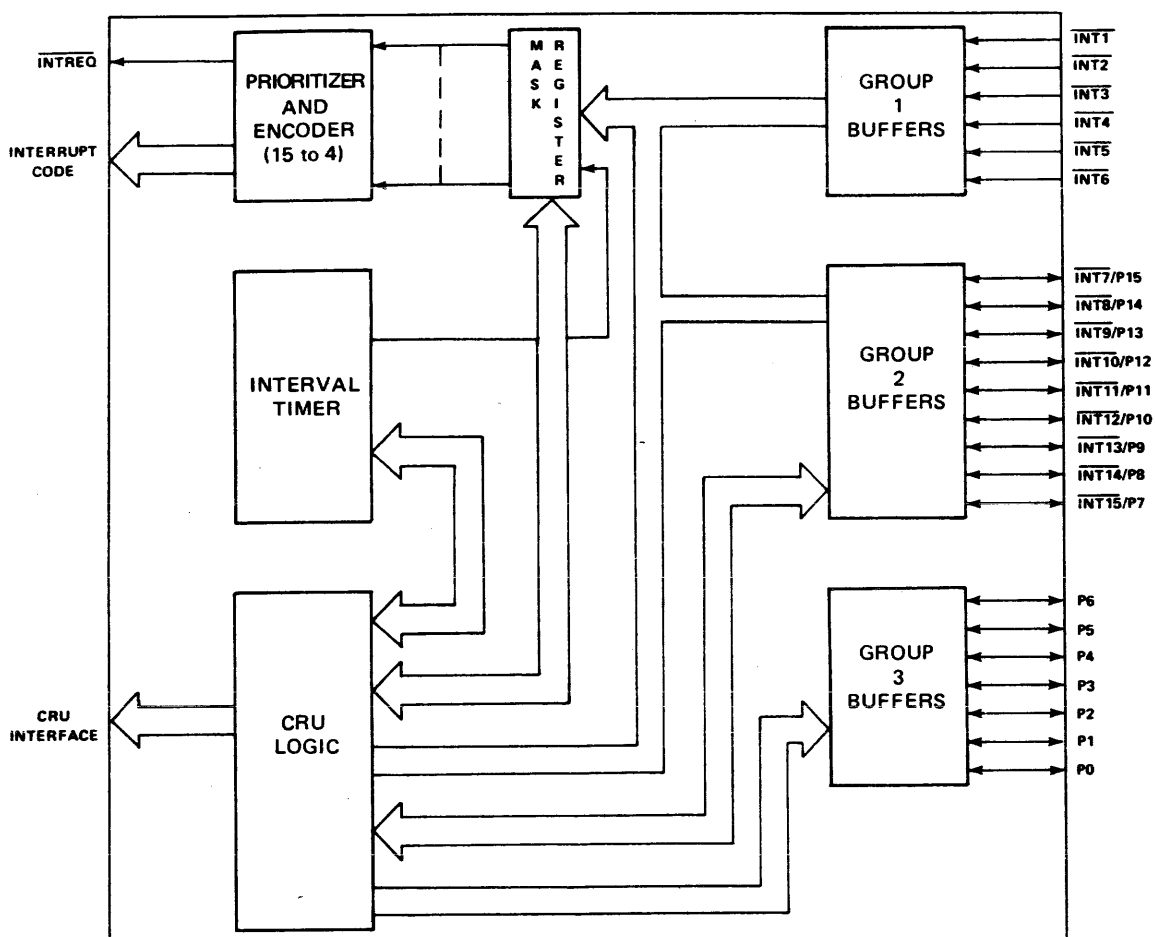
$\overline{INTREQ}$

INTERRUPT CODE

PRIORITIZER AND ENCODER (15 to 4)

MASK REGISTER

GROUP 1 BUFFERS

$\overline{INT1}$
$\overline{INT2}$
$\overline{INT3}$
$\overline{INT4}$
$\overline{INT5}$
$\overline{INT6}$

INTERVAL TIMER

GROUP 2 BUFFERS

$\overline{INT7}$/P15
$\overline{INT8}$/P14
$\overline{INT9}$/P13
$\overline{INT10}$/P12
$\overline{INT11}$/P11
$\overline{INT12}$/P10
$\overline{INT13}$/P9
$\overline{INT14}$/P8
$\overline{INT15}$/P7

CRU INTERFACE

CRU LOGIC

GROUP 3 BUFFERS

P6
P5
P4
P3
P2
P1
P0